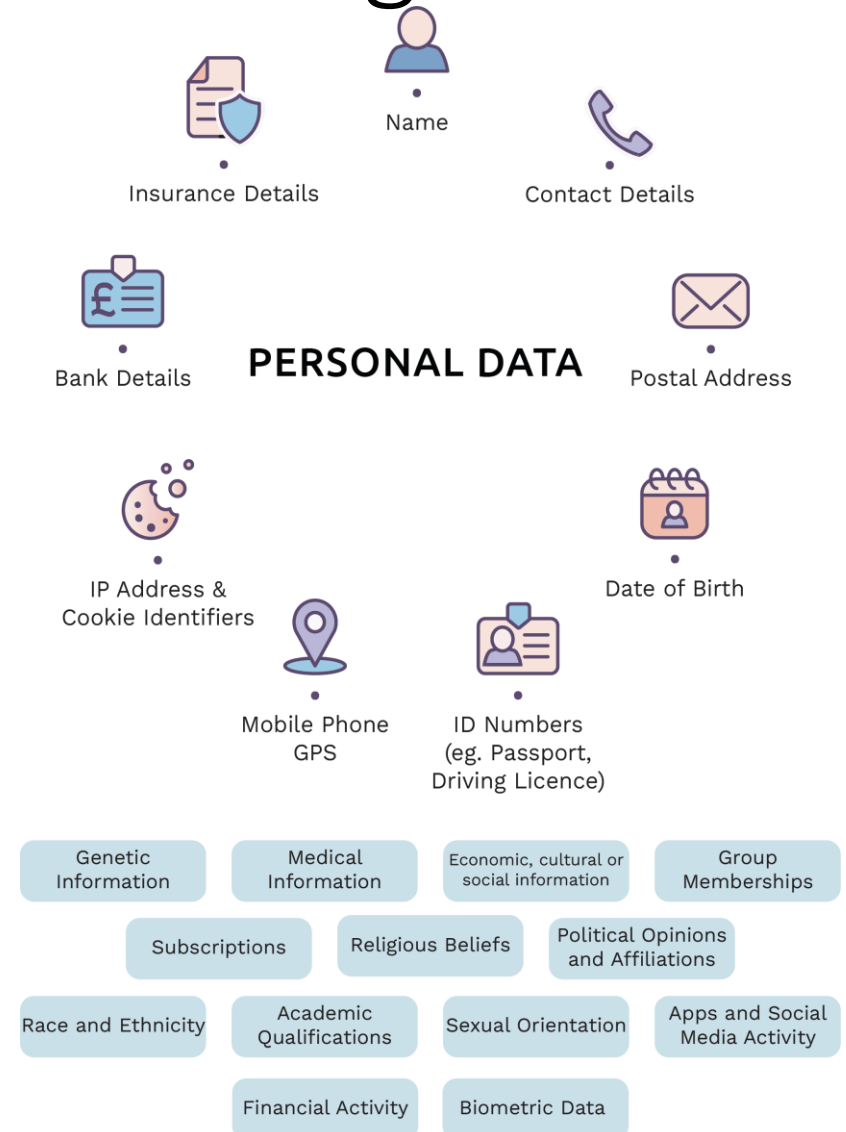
Name

Insurance Details

Contact Details

Bank Details

PERSONAL DATA

Postal Address

IP Address & Cookie Identifiers

Date of Birth

Mobile Phone GPS

ID Numbers (eg. Passport, Driving Licence)

Genetic Information

Medical Information

Economic, cultural or social information

Group Memberships

Subscriptions

Religious Beliefs

Political Opinions and Affiliations

Race and Ethnicity

Academic Qualifications

Sexual Orientation

Apps and Social Media Activity

Financial Activity

Biometric Data